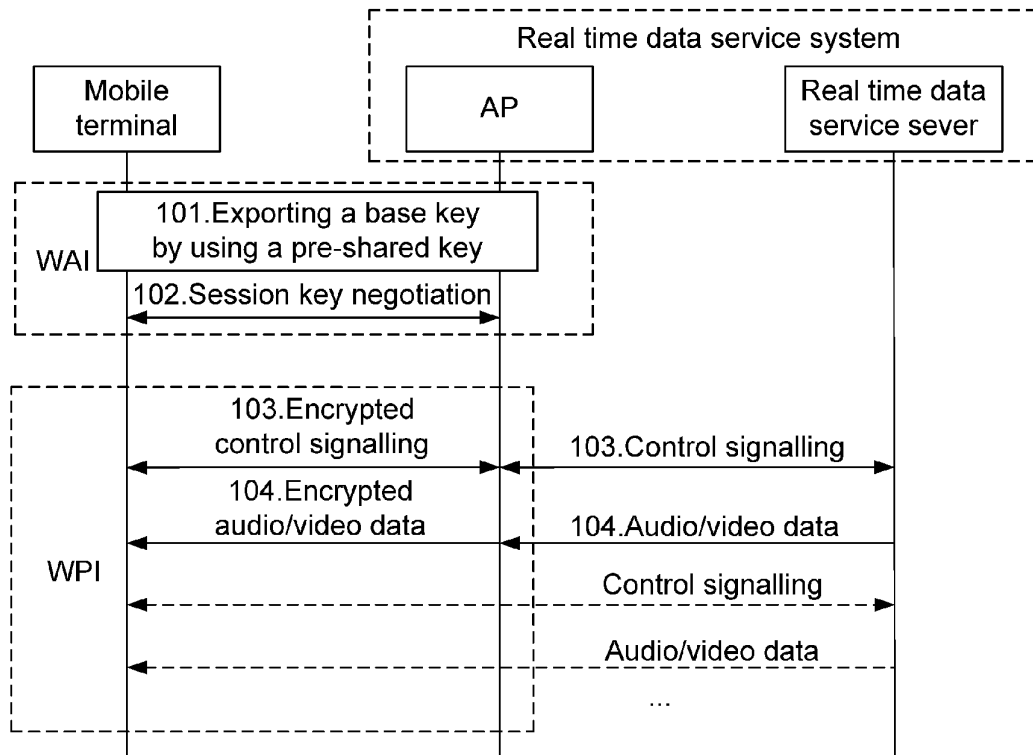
Real time data service system

Mobile terminal

AP

Real time data service sever

WAI

101.Exporting a base key by using a pre-shared key

102.Session key negotiation

WPI

103.Encrypted control signalling

103.Control signalling

104.Encrypted audio/video data

104.Audio/video data

Control signalling

Audio/video data

...